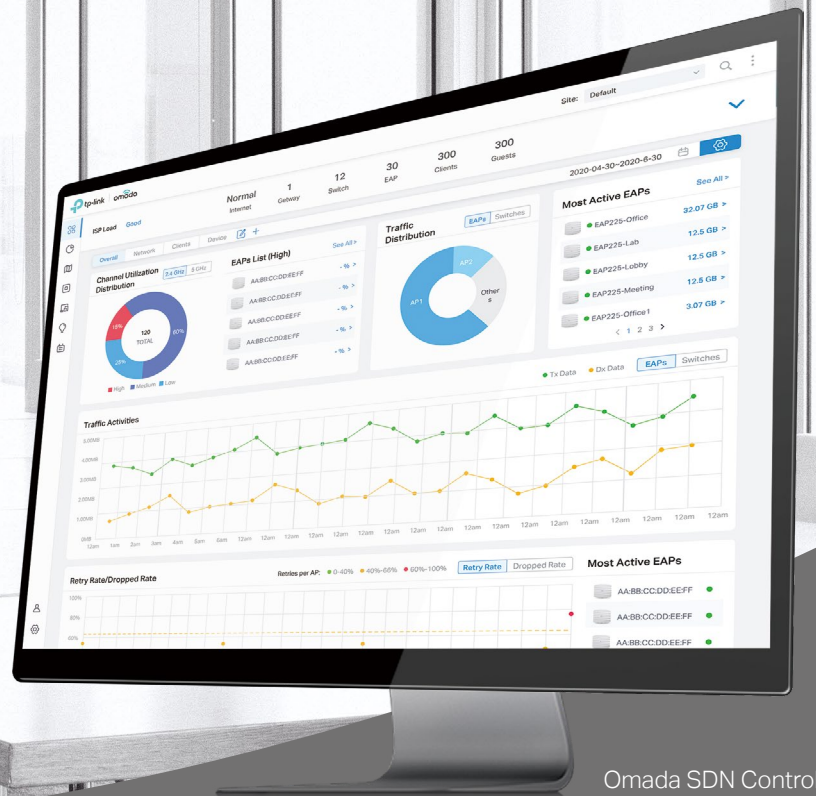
Site: Default

tp-link omada

Normal
Internet

1
Getway

12
Switch

30
EAP

300
Clients

300
Guests

2020-04-30~2020-6-30

ISP Load Good

Overall Network Clients Device

Channel Utilization Distribution
2.4 GHz 5 GHz

15%
120
TOTAL
60%
25%

High Medium Low

EAPs List (High)
See All >
AA:BB:CC:DD:EE:FF - % >
AA:BB:CC:DD:EE:FF - % >
AA:BB:CC:DD:EE:FF - % >
AA:BB:CC:DD:EE:FF - % >
AA:BB:CC:DD:EE:FF + % >

Traffic Distribution
EAPs Switches
AP2
AP1
Others

Most Active EAPs
See All >
EAP225-Office 32.07 GB >
EAP225-Lab 12.5 GB >
EAP225-Lobby 12.5 GB >
EAP225-Meeting 12.5 GB >
EAP225-Office1 3.07 GB >
< 1 2 3 >

Tx Data Dx Data EAPs Switches

Traffic Activities
5.00MB
4.00MB
3.00MB
2.00MB
1.00MB
0kB
12am 1am 2am 3am 4am 5am 6am 12am 12am 12am 12am 12am 12am 12am 12am 12am 12am 12am 12am 12am 12am 12am 12am 12am 12am

Retry Rate/Dropped Rate
Retries per AP: 0-40% 40%-60% 60%-100%
Retry Rate Dropped Rate
100%
80%
60%

Most Active EAPs
AA:BB:CC:DD:EE:FF
AA:BB:CC:DD:EE:FF
AA:BB:CC:DD:EE:FF

Omada SDN Contro